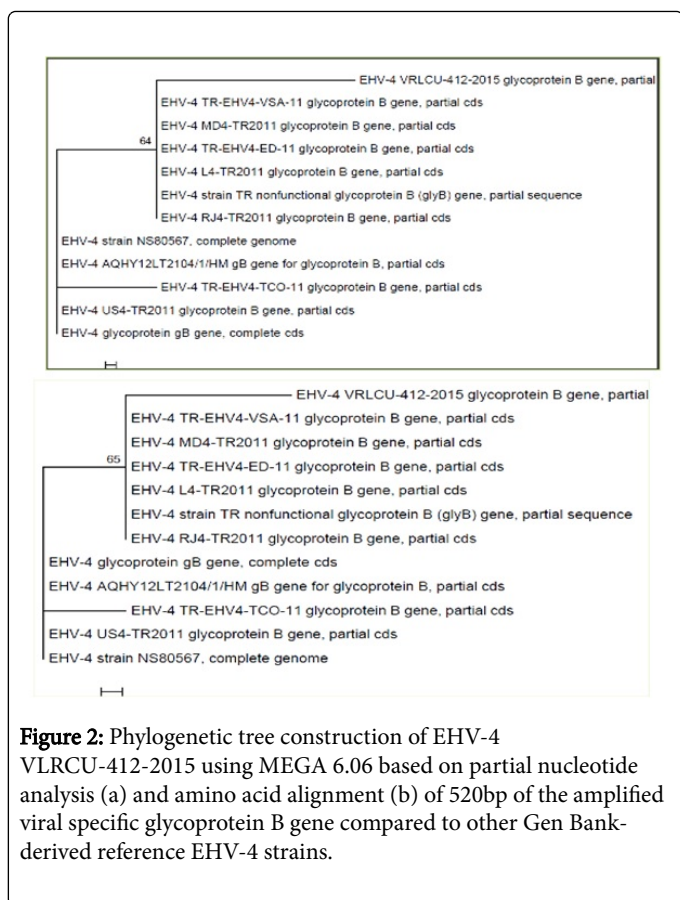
EHV-4 VRLCU-412-2015 glycoprotein B gene, partial
EHV-4 TR-EHV4-VSA-11 glycoprotein B gene, partial cds
EHV-4 MD4-TR2011 glycoprotein B gene, partial cds
64
EHV-4 TR-EHV4-ED-11 glycoprotein B gene, partial cds
EHV-4 L4-TR2011 glycoprotein B gene, partial cds
EHV-4 strain TR nonfunctional glycoprotein B (glyB) gene, partial sequence
EHV-4 RJ4-TR2011 glycoprotein B gene, partial cds
EHV-4 strain NS80567, complete genome
EHV-4 AQHY12LT2104/1/HM gB gene for glycoprotein B, partial cds
EHV-4 TR-EHV4-TCO-11 glycoprotein B gene, partial cds
EHV-4 US4-TR2011 glycoprotein B gene, partial cds
EHV-4 glycoprotein gB gene, complete cds

EHV-4 VRLCU-412-2015 glycoprotein B gene, partial
EHV-4 TR-EHV4-VSA-11 glycoprotein B gene, partial cds
EHV-4 MD4-TR2011 glycoprotein B gene, partial cds
65
EHV-4 TR-EHV4-ED-11 glycoprotein B gene, partial cds
EHV-4 L4-TR2011 glycoprotein B gene, partial cds
EHV-4 strain TR nonfunctional glycoprotein B (glyB) gene, partial sequence
EHV-4 RJ4-TR2011 glycoprotein B gene, partial cds
EHV-4 glycoprotein gB gene, complete cds
EHV-4 AQHY12LT2104/1/HM gB gene for glycoprotein B, partial cds
EHV-4 TR-EHV4-TCO-11 glycoprotein B gene, partial cds
EHV-4 US4-TR2011 glycoprotein B gene, partial cds
EHV-4 strain NS80567, complete genome

**Figure 2:** Phylogenetic tree construction of EHV-4 VLRCU-412-2015 using MEGA 6.06 based on partial nucleotide analysis (a) and amino acid alignment (b) of 520bp of the amplified viral specific glycoprotein B gene compared to other Gen Bank-derived reference EHV-4 strains.